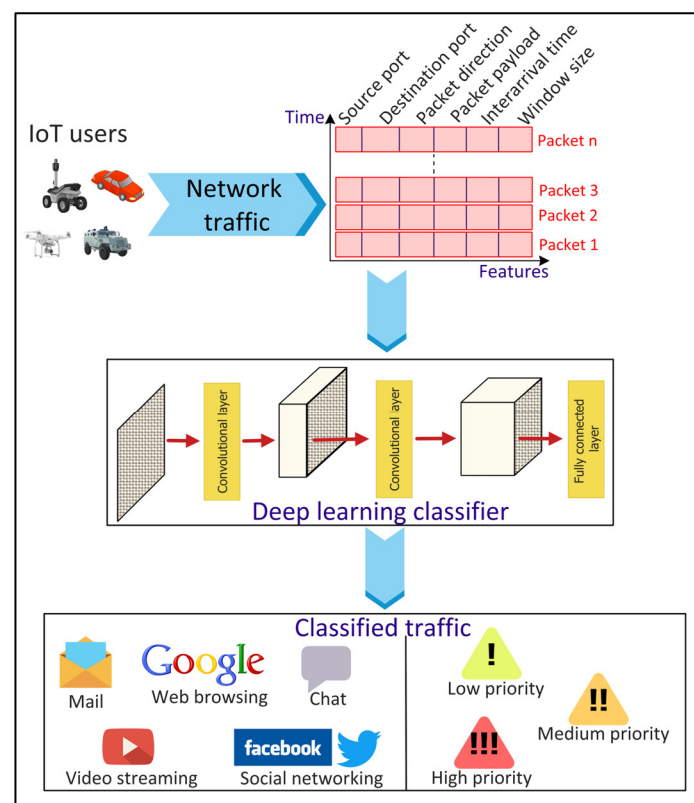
Source port
Destination port
Packet direction
Packet payload
Interarrival time
Window size

Time

IoT users

Network traffic

Packet n
Packet 3
Packet 2
Packet 1

Features

Convolutional layer
Convolutional layer
Fully connected layer

Deep learning classifier

Classified traffic

Mail
Google
Web browsing
Chat
Video streaming
facebook
Social networking

!
Low priority
!!
Medium priority
!!!
High priority